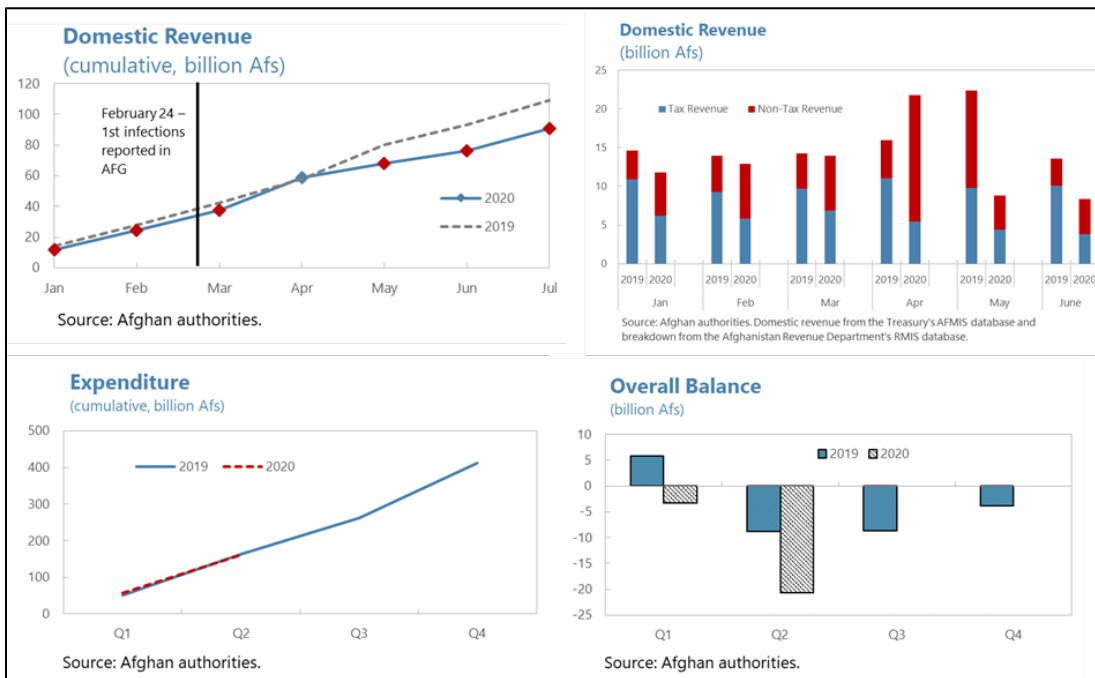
Domestic Revenue
(cumulative, billion Afs)

120
100
80
60
40
20
0

February 24 – 1st infections reported in AFG

2020
2019

Jan Feb Mar Apr May Jun Jul

Source: Afghan authorities.

Domestic Revenue
(billion Afs)

25
20
15
10
5
0

Tax Revenue
Non-Tax Revenue

2019 2020 2019 2020 2019 2020 2019 2020 2019 2020 2019 2020
Jan Feb Mar Apr May June

Source: Afghan authorities. Domestic revenue from the Treasury's AFMIS database and breakdown from the Afghanistan Revenue Department's RMIS database.

Expenditure
(cumulative, billion Afs)

500
400
300
200
100
0

2019
2020

Q1 Q2 Q3 Q4

Source: Afghan authorities.

Overall Balance
(billion Afs)

10
5
0
-5
-10
-15
-20
-25

2019
2020

Q1 Q2 Q3 Q4

Source: Afghan authorities.